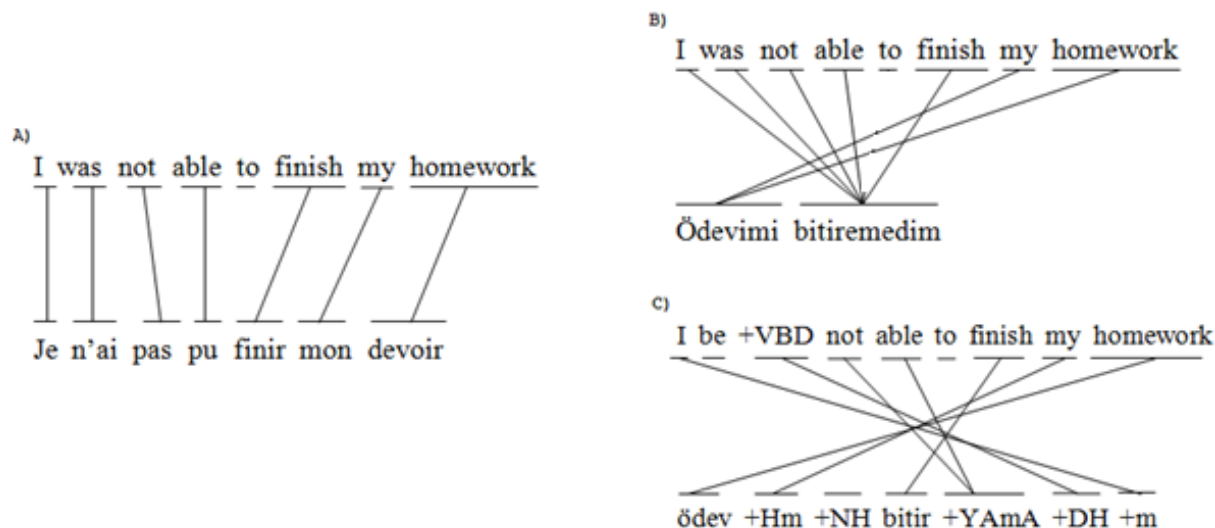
A)

I was not able to finish my homework

Je n'ai pas pu finir mon devoir

B)

I was not able to finish my homework

Ödevimi bitiremedim

C)

I be +VBD not able to finish my homework

ödev +Hm +NH bitir +YAmA +DH +m